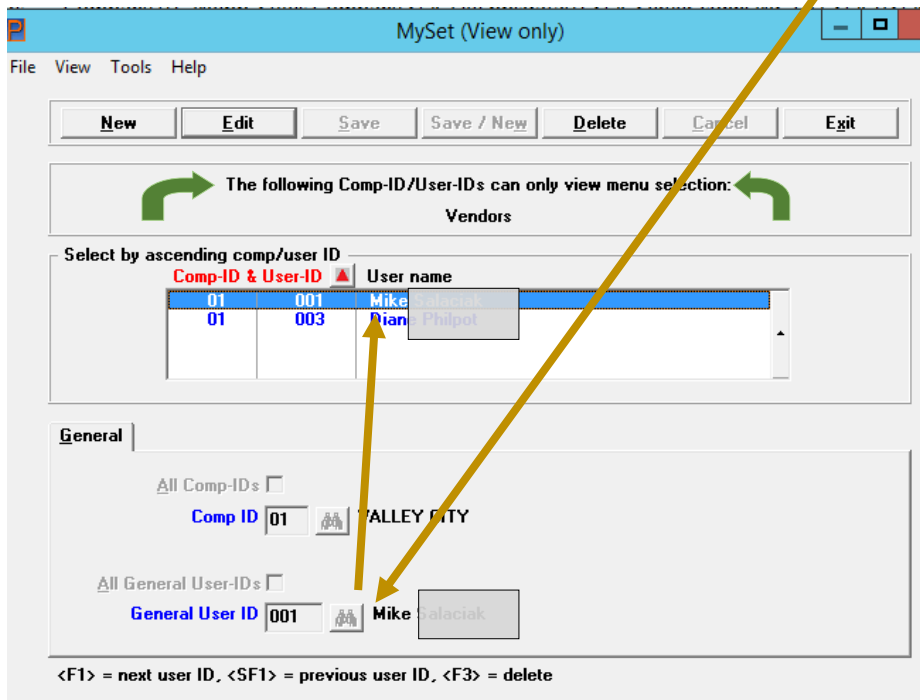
MySet (View only)

File View Tools Help

New Edit Save Save / New Delete Cancel Exit

The following Comp-ID/User-IDs can only view menu selection:

Vendors

Select by ascending comp/user ID

| Comp-ID & User-ID | | User name |
|---|---|---|
| 01 | 001 | Mike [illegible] |
| 01 | 003 | Diane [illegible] |

General

All Comp-IDs

Comp ID 01 VALLEY CITY

All General User-IDs

General User ID 001 Mike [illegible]

<F1> = next user ID, <SF1> = previous user ID, <F3> = delete